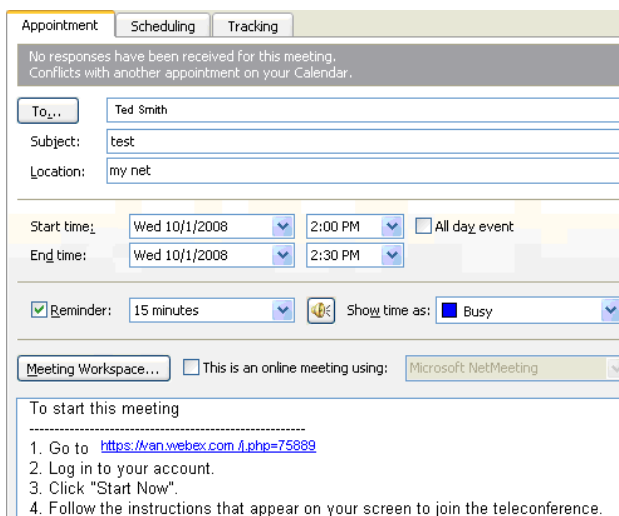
Appointment | Scheduling | Tracking

No responses have been received for this meeting.
Conflicts with another appointment on your Calendar.

To...
Ted Smith

Subject: test

Location: my net

Start time: Wed 10/1/2008 2:00 PM All day event

End time: Wed 10/1/2008 2:30 PM

Reminder: 15 minutes Show time as: Busy

Meeting Workspace... This is an online meeting using: Microsoft NetMeeting

To start this meeting
-------------------------------------------------------
1. Go to https://van.webex.com/j.php=75889
2. Log in to your account.
3. Click "Start Now".
4. Follow the instructions that appear on your screen to join the teleconference.